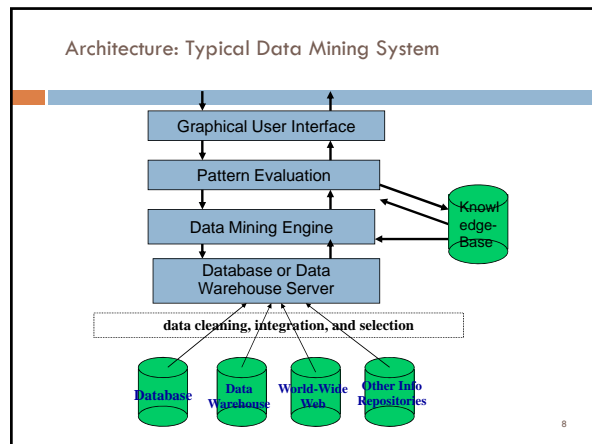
Architecture: Typical Data Mining System

Graphical User Interface

Pattern Evaluation

Data Mining Engine

Knowledge-Base

Database or Data Warehouse Server

data cleaning, integration, and selection

Database

Data Warehouse

World-Wide Web

Other Info Repositories

8